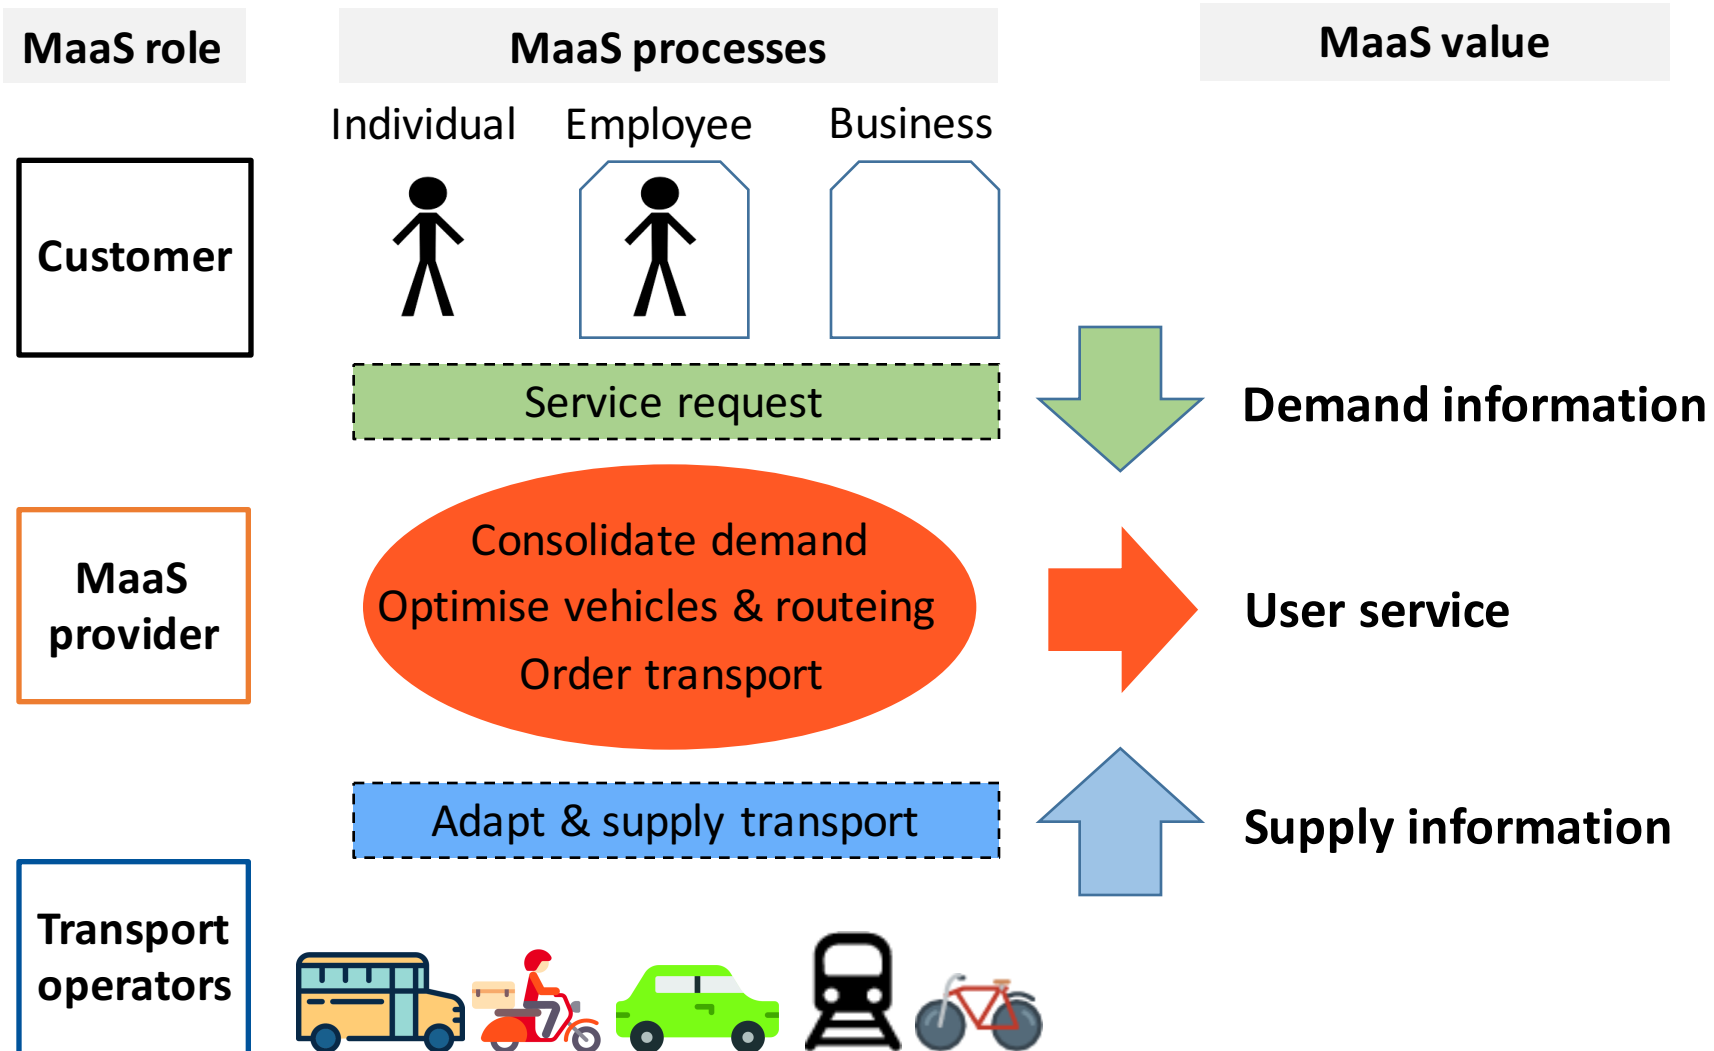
MaaS role

MaaS processes

MaaS value

Individual Employee Business

Customer

Service request

Demand information

MaaS provider

Consolidate demand
Optimise vehicles & routeing
Order transport

User service

Adapt & supply transport

Supply information

Transport operators